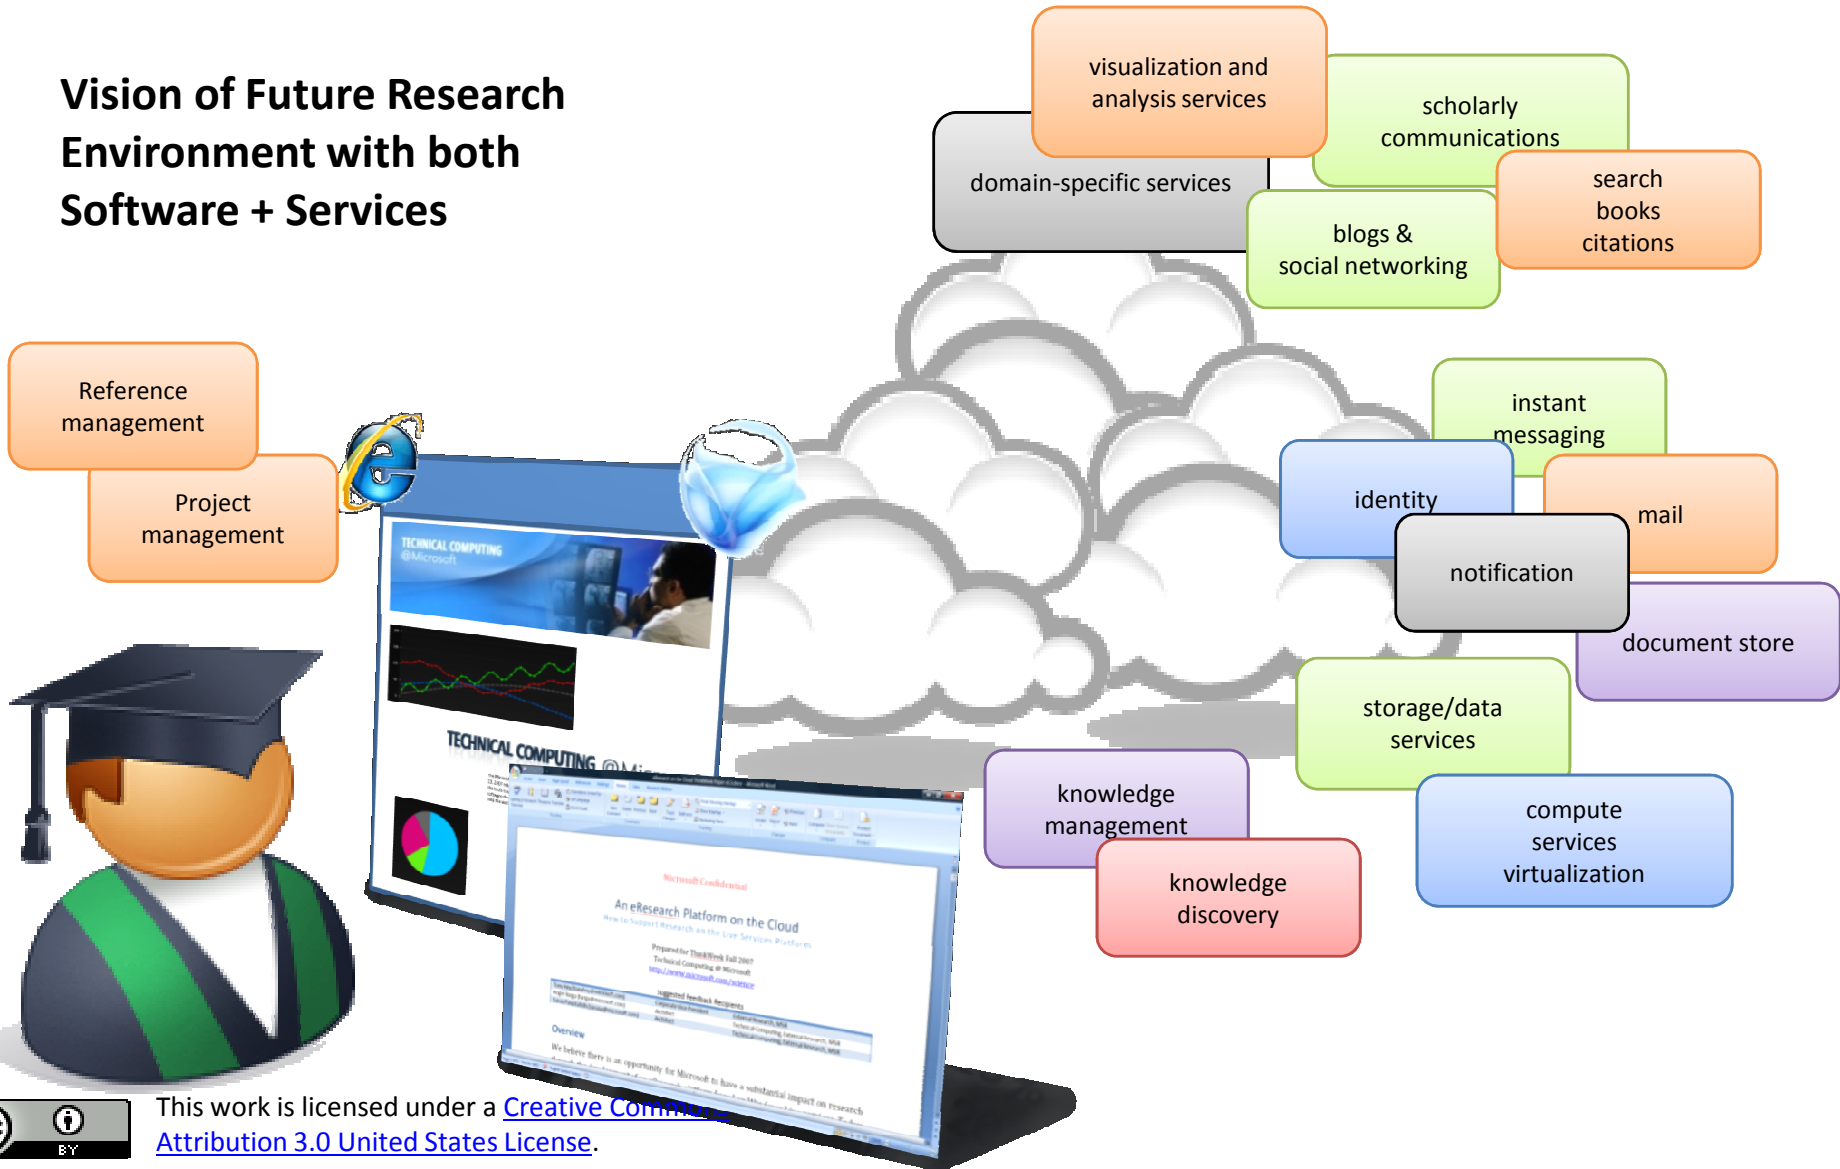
Vision of Future Research Environment with both Software + Services

visualization and analysis services

scholarly communications

domain-specific services

search books citations

blogs & social networking

Reference management

Project management

instant messaging

identity

mail

notification

document store

TECHNICAL COMPUTING @Microsoft

TECHNICAL COMPUTING @Mi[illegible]

Microsoft Confidential

An eResearch Platform on the Cloud

Overview

storage/data services

knowledge management

knowledge discovery

compute services virtualization

BY

This work is licensed under a Creative Comm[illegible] Attribution 3.0 United States License.